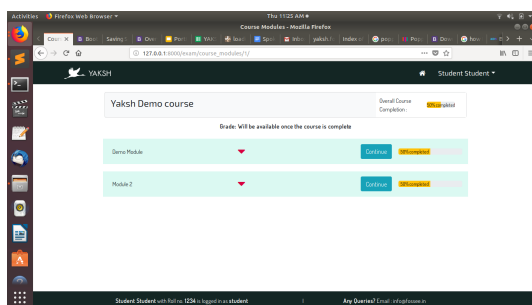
Activities Firefox Web Browser ▾ Thu 11:25 AM ●

Course Modules - Mozilla Firefox

Cours ✕ | B Bo | Saving | D Dow | Port | YAC | local | Spo | Inbo | yaksh.fi | Index o | pop | Pos | Dow | fee

127.0.0.1:8000/exam/course_modules/1/

YAKSH

Student Student ▾

Yaksh Demo course

Overall Course Completion : 50% completed

Grade: Will be available once the course is complete

Demo Module

Continue 50% completed

Module 2

Continue 50% completed

Student Student with Roll no 1234 is logged in as student

Any Queries? Email: info@fossee.in